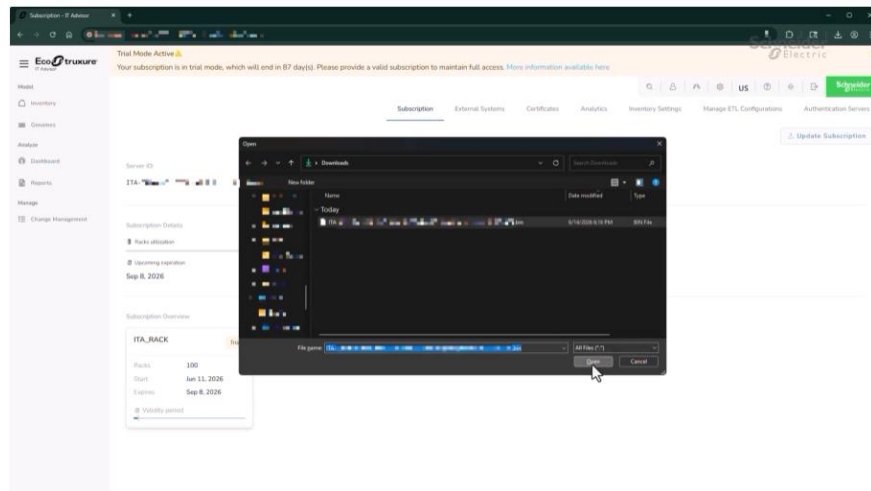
Subscription - IT Advisor

EcoStruxure IT Advisor

Model
Inventory
Genomes
Analyze
Dashboard
Reports
Manage
Change Management

Trial Mode Active
Your subscription is in trial mode, which will end in 87 day(s). Please provide a valid subscription to maintain full access. More information available here

Schneider Electric

US

Subscription External Systems Certificates Analytics Inventory Settings Manage ETL Configurations Authentication Servers

Update Subscription

Server ID
ITA-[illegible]

Subscription Details
Racks utilization

Upcoming expiration
Sep 8, 2026

Subscription Overview

ITA_RACK
Racks 100
Start Jun 11, 2026
Expires Sep 8, 2026
Validity period

Open
Downloads
Search Downloads
New folder
Name
Date modified
Type
Today
ITA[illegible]
6/14/2026 6:16 PM
BIN File
File name: ITA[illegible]
All Files (*.*)
Open
Cancel